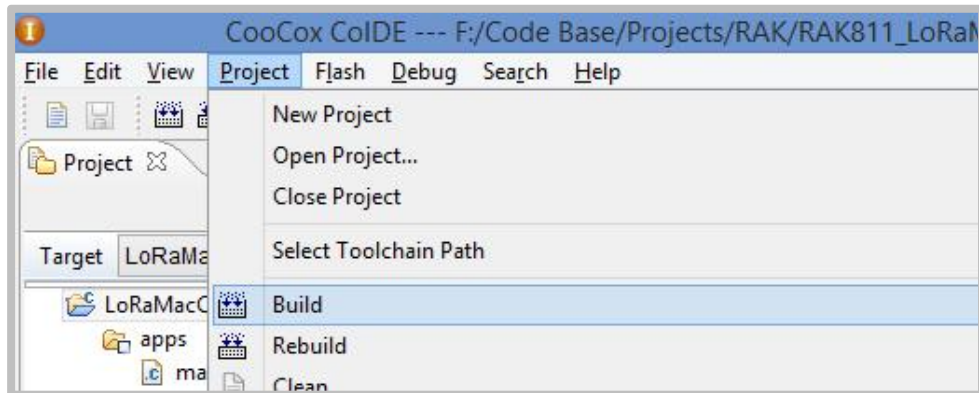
CooCox CoIDE --- F:/Code Base/Projects/RAK/RAK811_LoRaM

File Edit View Project Flash Debug Search Help

Project

Target LoRaMa

LoRaMacC

apps

ma

New Project

Open Project...

Close Project

Select Toolchain Path

Build

Rebuild

Clean